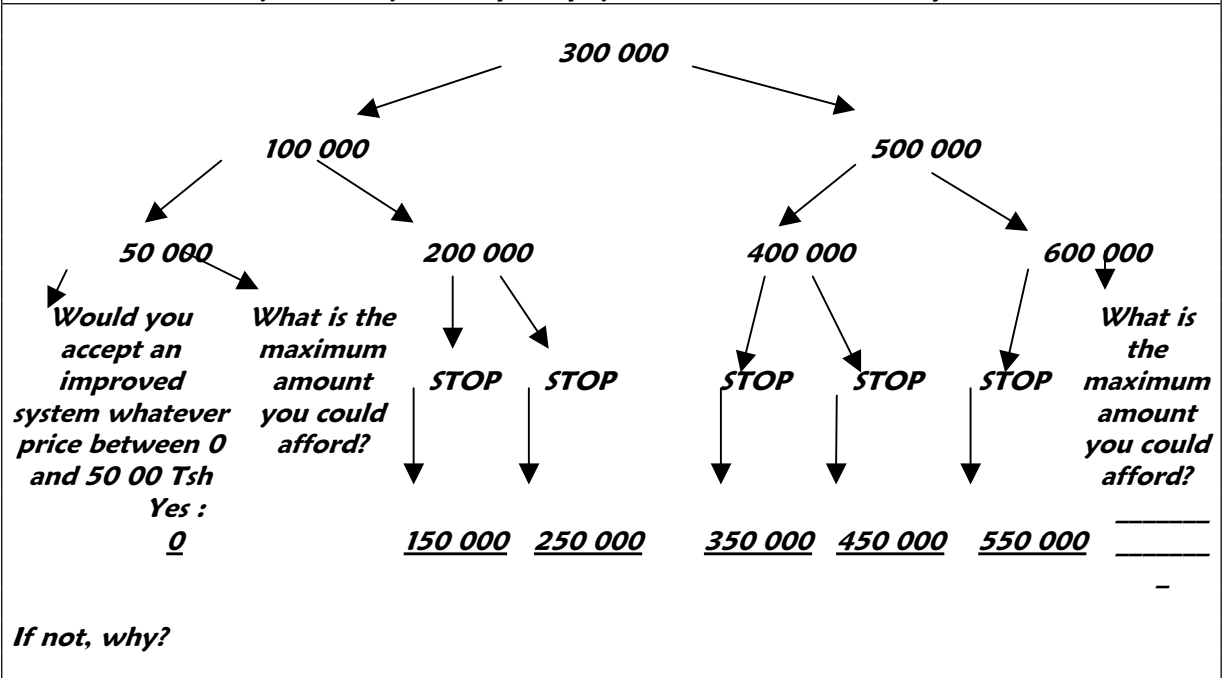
300 000

100 000

500 000

50 000

200 000

400 000

600 000

Would you accept an improved system whatever price between 0 and 50 00 Tsh

What is the maximum amount you could afford?

STOP STOP STOP STOP STOP

What is the maximum amount you could afford?

Yes :
0

150 000 250 000 350 000 450 000 550 000 ________________

If not, why?